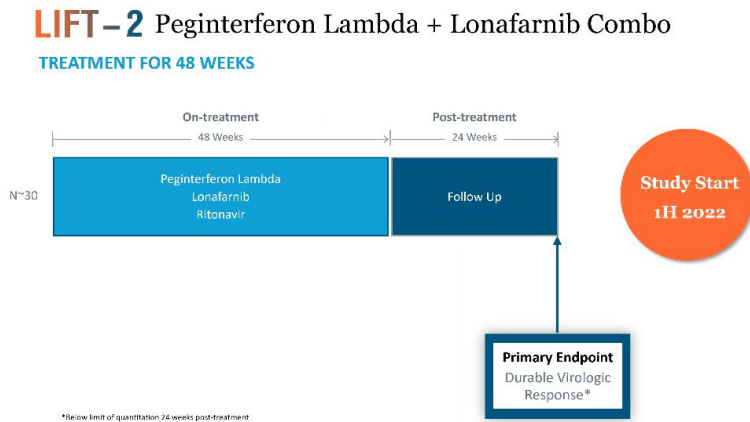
LIFT – 2 Peginterferon Lambda + Lonafarnib Combo

TREATMENT FOR 48 WEEKS

On-treatment

48 Weeks

Post-treatment

24 Weeks

N~30

Peginterferon Lambda
Lonafarnib
Ritonavir

Follow Up

Study Start
1H 2022

Primary Endpoint
Durable Virologic Response*

*Below limit of quantitation 24 weeks post-treatment